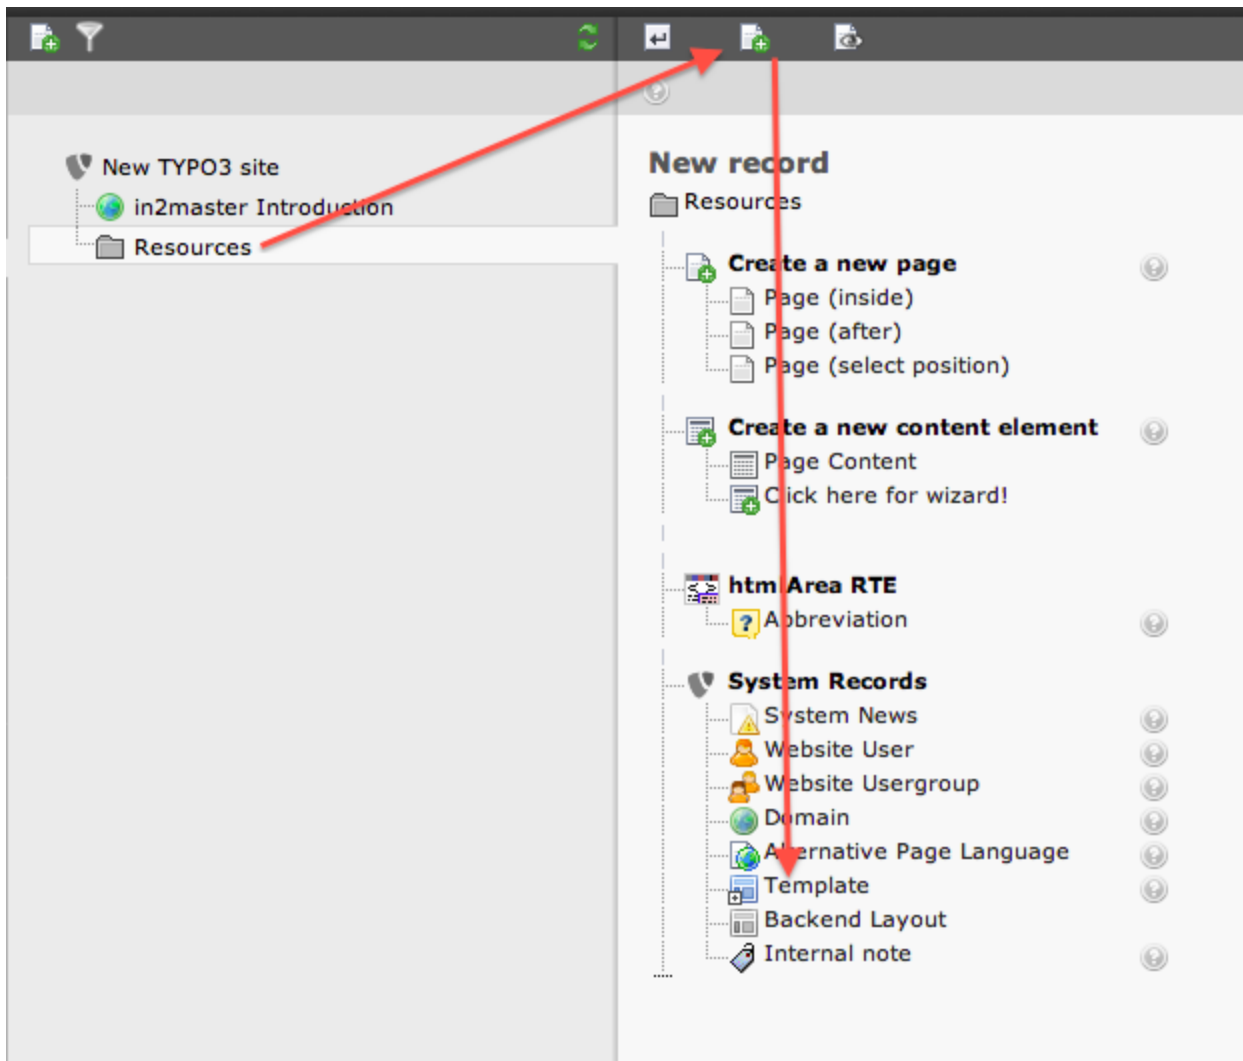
New TYPO3 site
in2master Introduction
Resources

New record
Resources

Create a new page
Page (inside)
Page (after)
Page (select position)

Create a new content element
Page Content
Click here for wizard!

htmlArea RTE
Abbreviation

System Records
System News
Website User
Website Usergroup
Domain
Alternative Page Language
Template
Backend Layout
Internal note